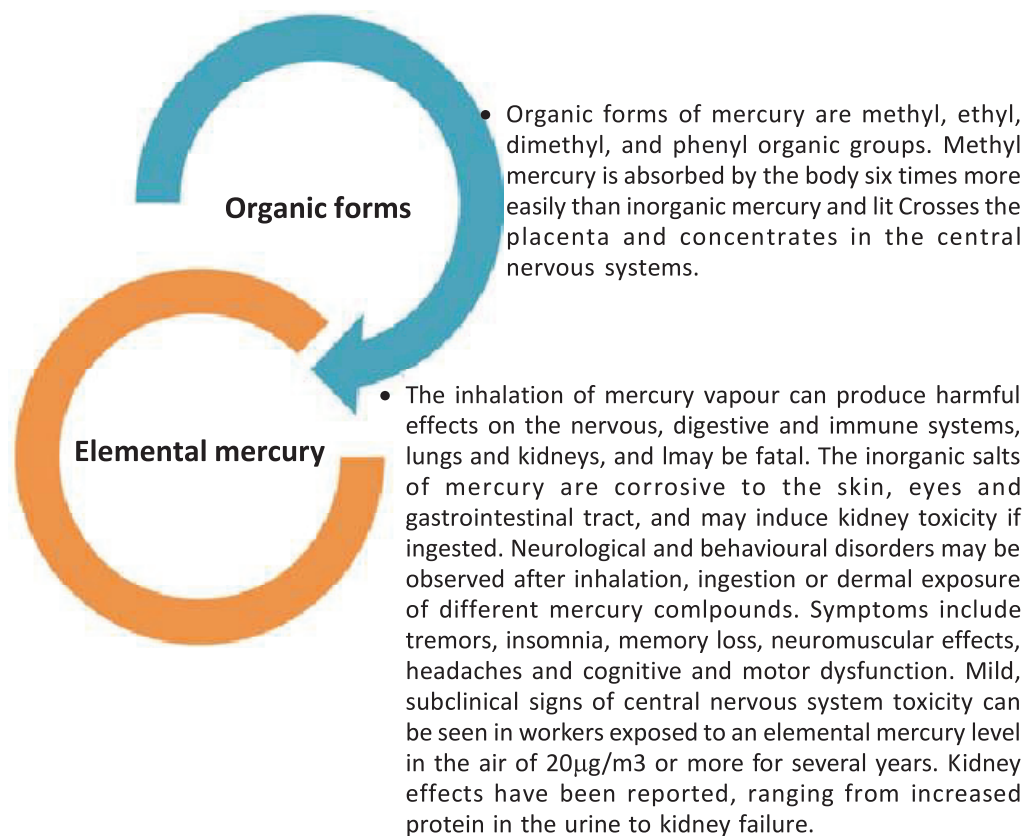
Organic forms

• Organic forms of mercury are methyl, ethyl, dimethyl, and phenyl organic groups. Methyl mercury is absorbed by the body six times more easily than inorganic mercury and lit Crosses the placenta and concentrates in the central nervous systems.

Elemental mercury

• The inhalation of mercury vapour can produce harmful effects on the nervous, digestive and immune systems, lungs and kidneys, and lmay be fatal. The inorganic salts of mercury are corrosive to the skin, eyes and gastrointestinal tract, and may induce kidney toxicity if ingested. Neurological and behavioural disorders may be observed after inhalation, ingestion or dermal exposure of different mercury comlpounds. Symptoms include tremors, insomnia, memory loss, neuromuscular effects, headaches and cognitive and motor dysfunction. Mild, subclinical signs of central nervous system toxicity can be seen in workers exposed to an elemental mercury level in the air of 20$\mu$g/m3 or more for several years. Kidney effects have been reported, ranging from increased protein in the urine to kidney failure.